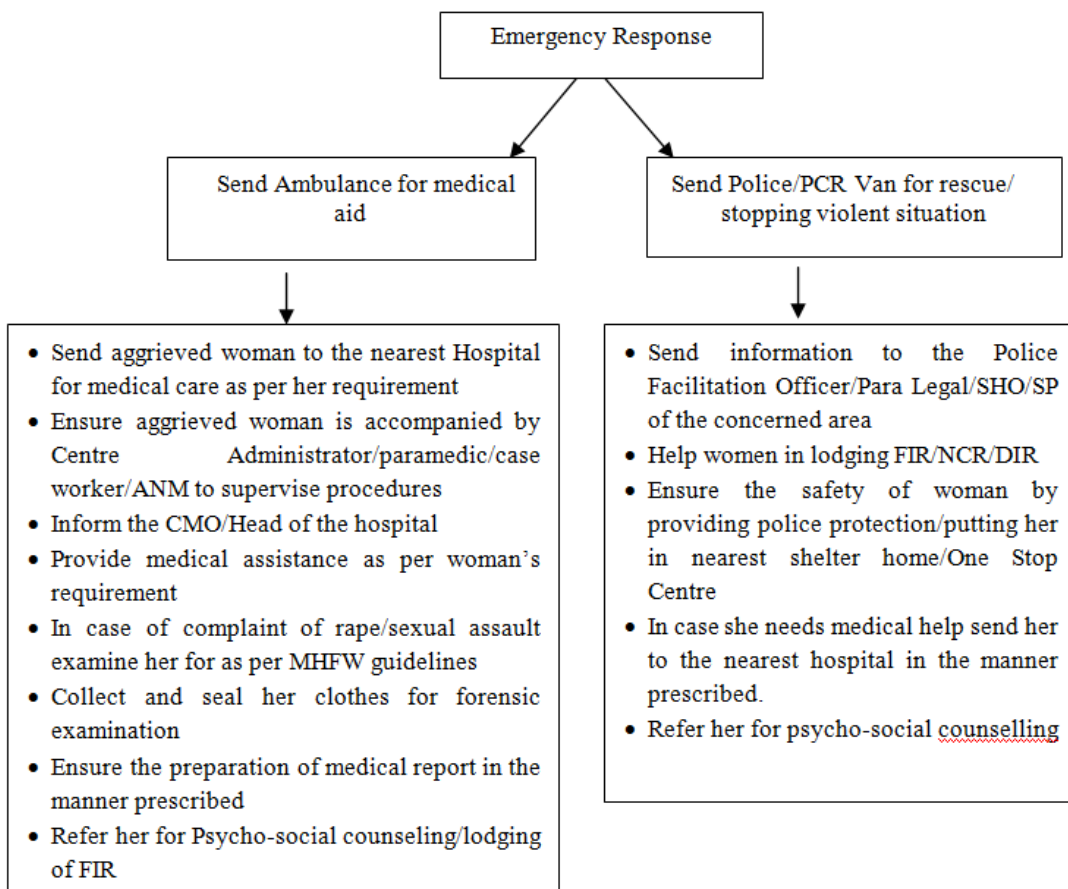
Emergency Response

Send Ambulance for medical aid

Send Police/PCR Van for rescue/ stopping violent situation

- Send aggrieved woman to the nearest Hospital for medical care as per her requirement
- Ensure aggrieved woman is accompanied by Centre Administrator/paramedic/case worker/ANM to supervise procedures
- Inform the CMO/Head of the hospital
- Provide medical assistance as per woman's requirement
- In case of complaint of rape/sexual assault examine her for as per MHFW guidelines
- Collect and seal her clothes for forensic examination
- Ensure the preparation of medical report in the manner prescribed
- Refer her for Psycho-social counseling/lodging of FIR

- Send information to the Police Facilitation Officer/Para Legal/SHO/SP of the concerned area
- Help women in lodging FIR/NCR/DIR
- Ensure the safety of woman by providing police protection/putting her in nearest shelter home/One Stop Centre
- In case she needs medical help send her to the nearest hospital in the manner prescribed.
- Refer her for psycho-social counselling